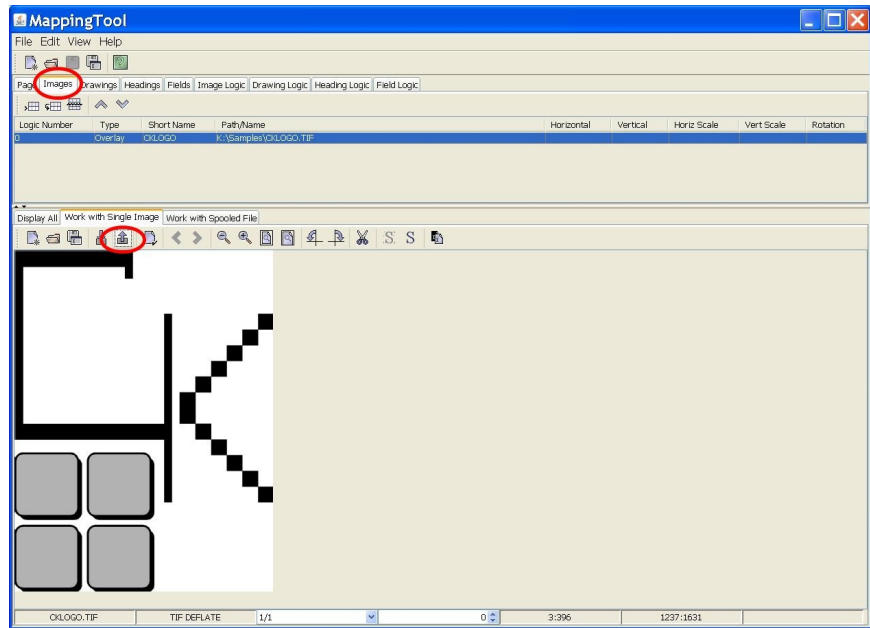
MappingTool

File Edit View Help

Page Images Drawings Headings Fields Image Logic Drawing Logic Heading Logic Field Logic

| Logic Number | Type | Short Name | Path/Name | Horizontal | Vertical | Horiz Scale | Vert Scale | Rotation |
|---|---|---|---|---|---|---|---|---|
| 0 | Overlay | CKLOGO | K:\Samples\CKLOGO.TIF | | | | | |

Display All Work with Single Image Work with Spooled File

S S

CKLOGO.TIF TIF DEFLATE 1/1 0 3:396 1237:1631